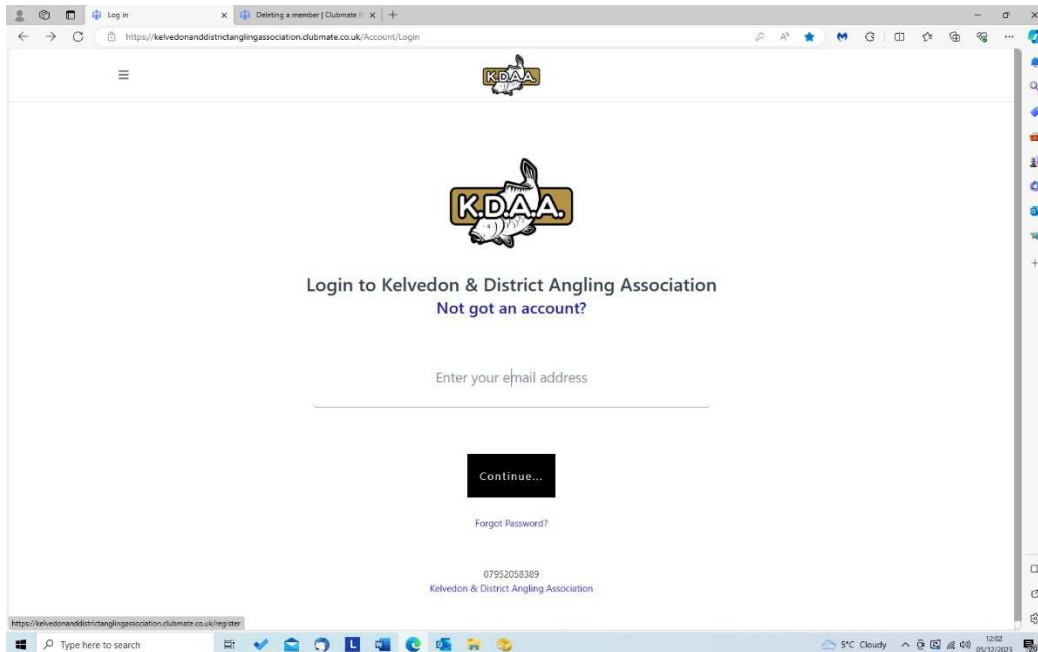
Log in
Deleting a member | Clubmate
https://kelvedonanddistrictanglingassociation.clubmate.co.uk/Account/Login

K.D.A.A.

K.D.A.A.

Login to Kelvedon & District Angling Association
Not got an account?

Enter your email address

Continue...

Forgot Password?

07952058389
Kelvedon & District Angling Association

https://kelvedonanddistrictanglingassociation.clubmate.co.uk/register

Type here to search

5°C Cloudy
12:02
05/12/2023